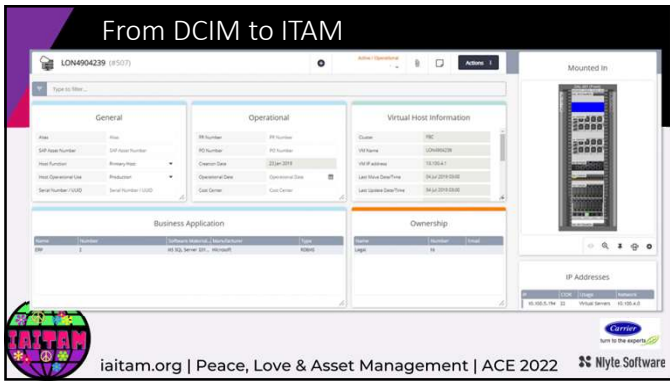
From DCIM to ITAM

LON4904239 (#507)

Active / Operational

Actions

Type to filter...

Mounted In

General

Alias | Alias
SAP Asset Number | SAP Asset Number
Host Function | Primary Host
Host Operational Use | Production
Serial Number / UUID | Serial Number / UUID

Operational

PR Number | PR Number
PO Number | PO Number
Creation Date | 22 Jan 2019
Operational Date | Operational Date
Cost Center | Cost Center

Virtual Host Information

Cluster | PBC
VM Name | LON4904239
VM IP address | 10.100.4.1
Last Move Date/Time | 04 Jul 2019 03:00
Last Update Date/Time | 04 Jul 2019 03:00

Business Application

| Name | Number | Software (Materials... | Manufacturer | Type |
|---|---|---|---|---|
| ERP | 5 | MS SQL Server 201... | Microsoft | RDBMS |

Ownership

| Name | Number | Email |
|---|---|---|
| Legal | 14 | |

IP Addresses

| IP | CIDR | Usage | Network |
|---|---|---|---|
| 10.100.5.194 | 22 | Virtual Servers | 10.100.4.0 |

IAITAM

Carrier turn to the experts

iaitam.org | Peace, Love & Asset Management | ACE 2022

Nlyte Software